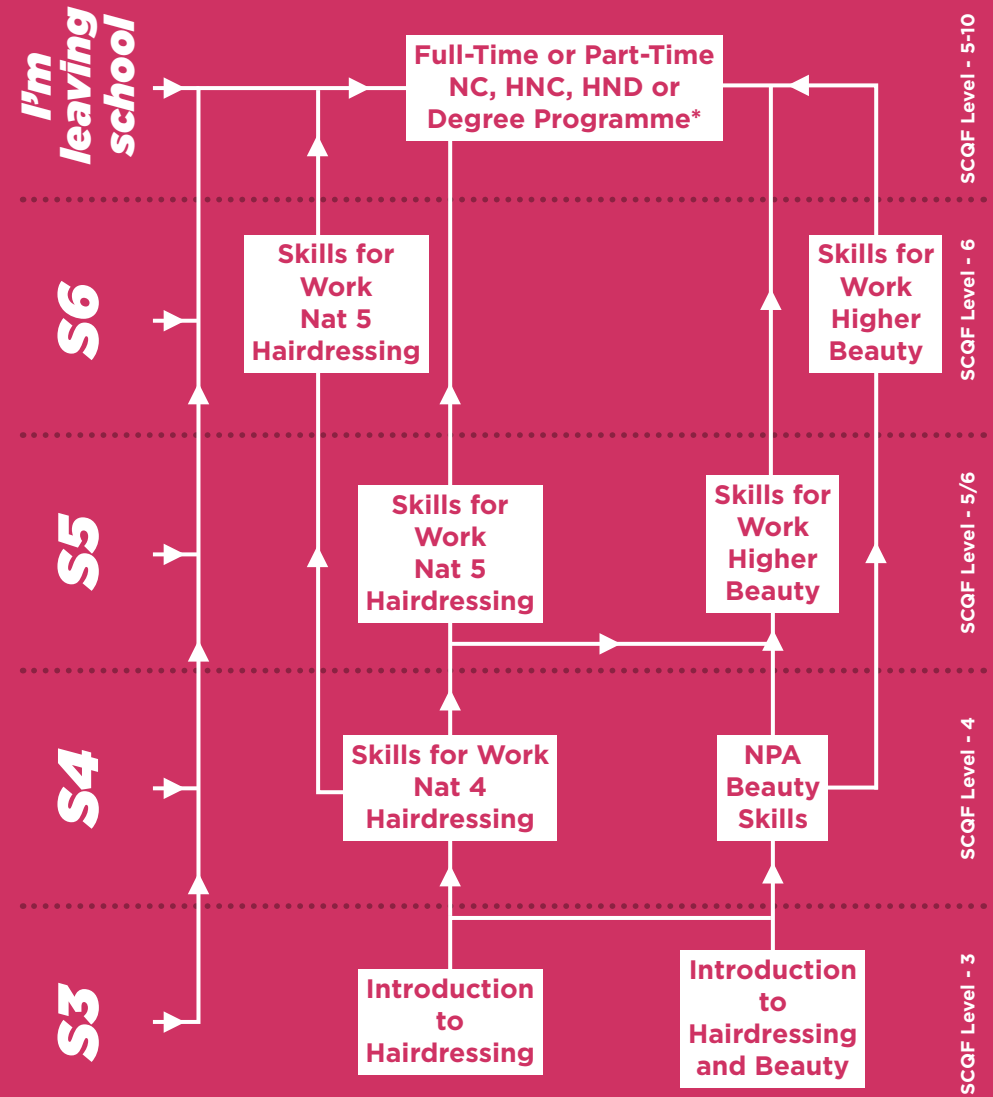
I'm leaving school

Full-Time or Part-Time NC, HNC, HND or Degree Programme*

SCQF Level - 5-10

S6

Skills for Work Nat 5 Hairdressing

Skills for Work Higher Beauty

SCQF Level - 6

S5

Skills for Work Nat 5 Hairdressing

Skills for Work Higher Beauty

SCQF Level - 5/6

S4

Skills for Work Nat 4 Hairdressing

NPA Beauty Skills

SCQF Level - 4

S3

Introduction to Hairdressing

Introduction to Hairdressing and Beauty

SCQF Level - 3